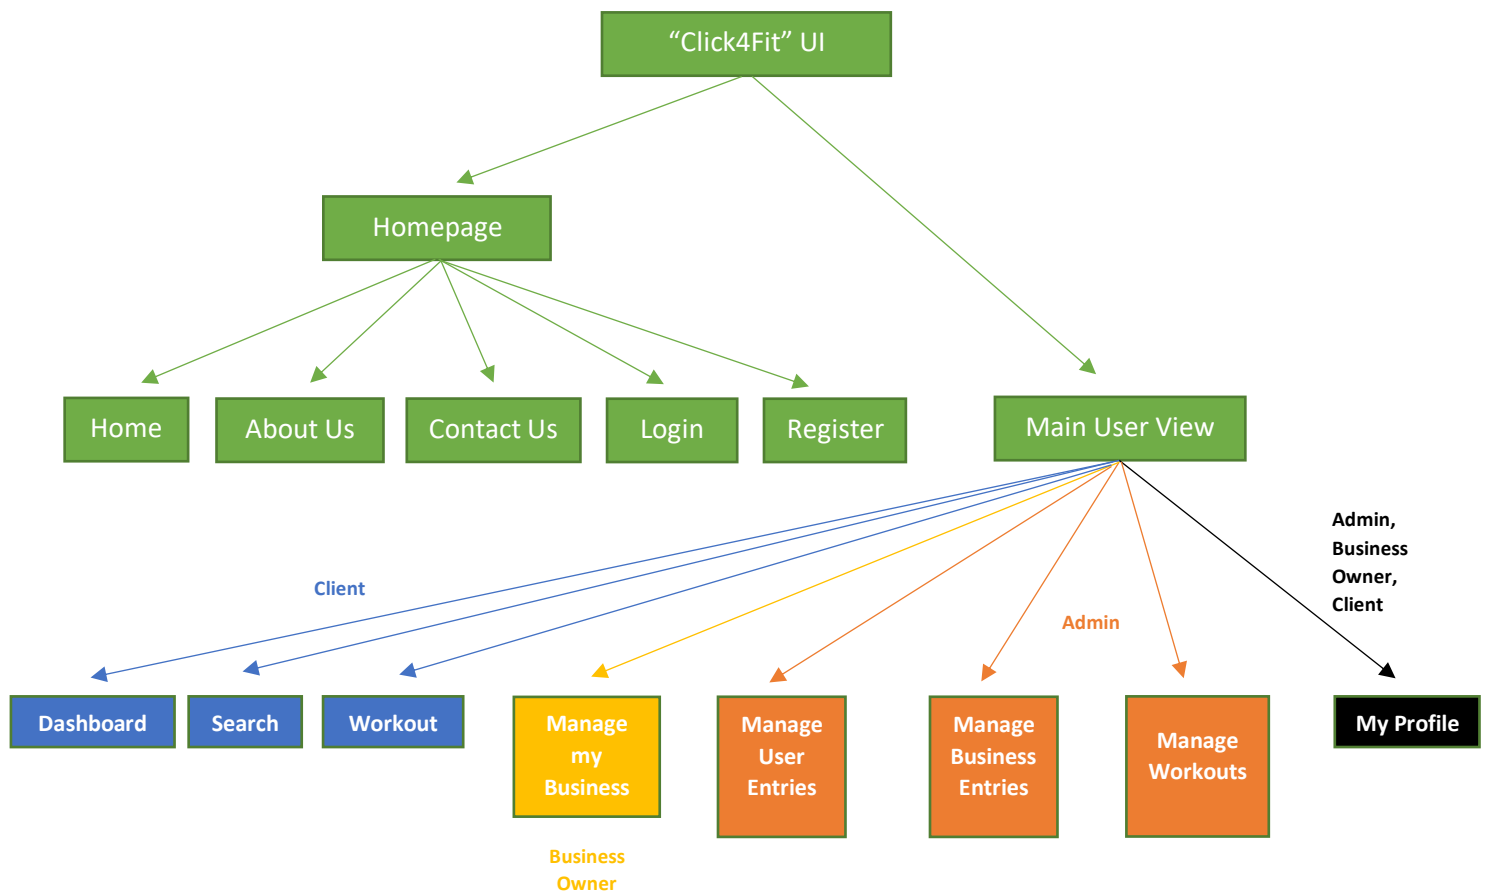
“Click4Fit” UI

Homepage

Home

About Us

Contact Us

Login

Register

Main User View

Admin, Business Owner, Client

Client

Admin

Dashboard

Search

Workout

Manage my Business

Manage User Entries

Manage Business Entries

Manage Workouts

My Profile

Business Owner